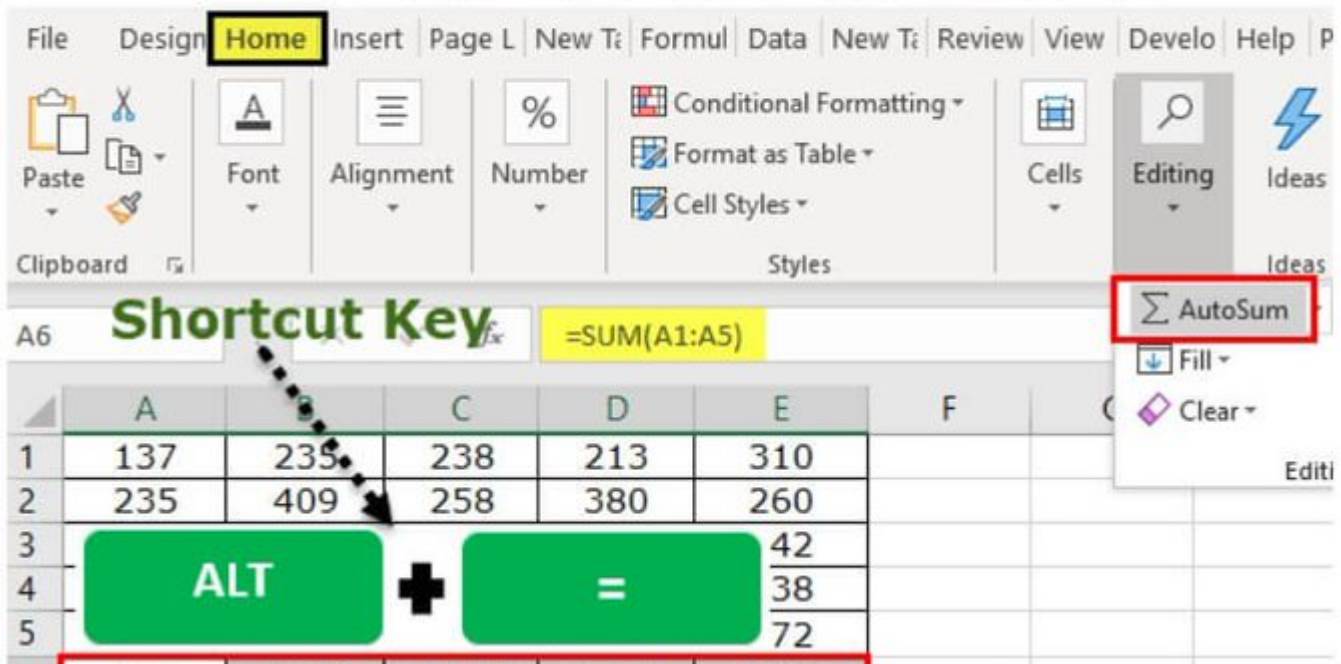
File Design Home Insert Page L New Ta Formul Data New Ta Review View Develo Help P

Paste

Font

Alignment

Number

Conditional Formatting ▾
Format as Table ▾
Cell Styles ▾

Cells

Editing

Ideas

Clipboard

Styles

Ideas

A6

Shortcut Key

=SUM(A1:A5)

∑ AutoSum
Fill ▾
Clear ▾
Editi

| | A | B | C | D | E | F | G |
|---|---|---|---|---|---|---|---|
| 1 | 137 | 235 | 238 | 213 | 310 | | |
| 2 | 235 | 409 | 258 | 380 | 260 | | |
| 3 | | | | | 42 | | |
| 4 | | | | | 38 | | |
| 5 | | | | | 72 | | |

ALT + =